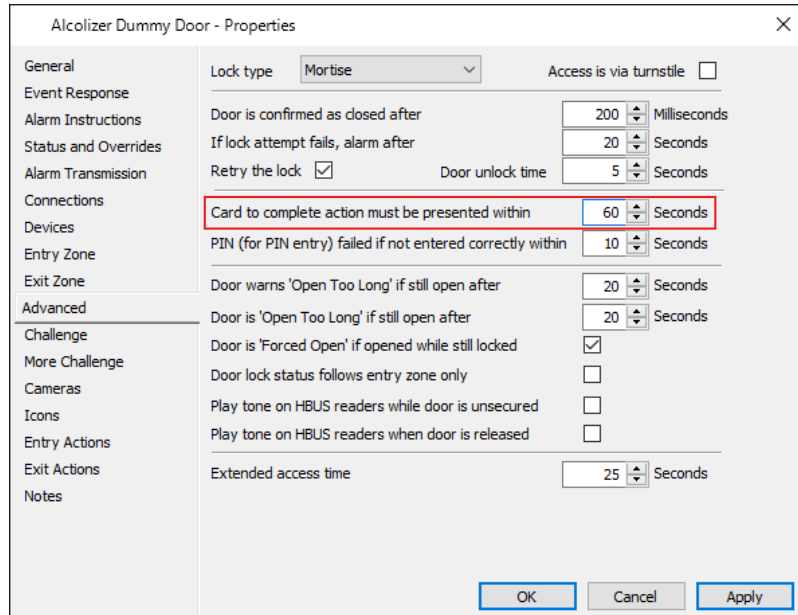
Alcolizer Dummy Door - Properties
×

General
Event Response
Alarm Instructions
Status and Overrides
Alarm Transmission
Connections
Devices
Entry Zone
Exit Zone
Advanced
Challenge
More Challenge
Cameras
Icons
Entry Actions
Exit Actions
Notes

Lock type Mortise
Access is via turnstile

Door is confirmed as closed after 200 Milliseconds
If lock attempt fails, alarm after 20 Seconds
Retry the lock Door unlock time 5 Seconds

Card to complete action must be presented within 60 Seconds
PIN (for PIN entry) failed if not entered correctly within 10 Seconds

Door warns 'Open Too Long' if still open after 20 Seconds
Door is 'Open Too Long' if still open after 20 Seconds
Door is 'Forced Open' if opened while still locked
Door lock status follows entry zone only
Play tone on HBUS readers while door is unsecured
Play tone on HBUS readers when door is released

Extended access time 25 Seconds

OK Cancel Apply